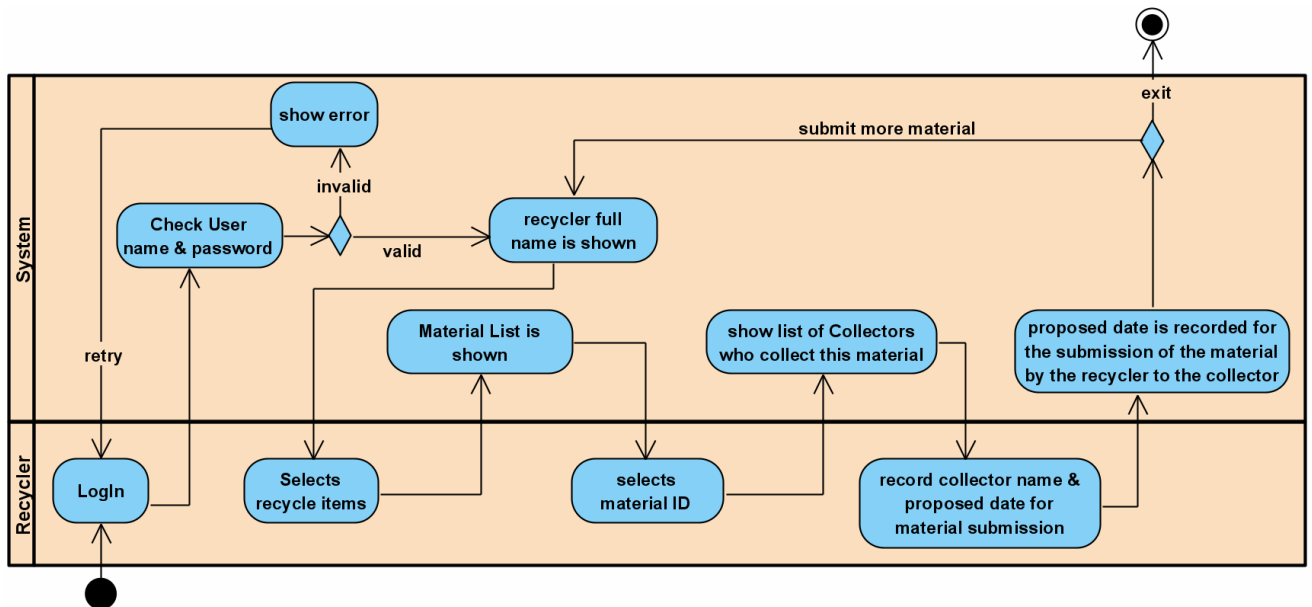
System

exit

show error

submit more material

invalid

Check User name & password

valid

recycler full name is shown

retry

Material List is shown

show list of Collectors who collect this material

proposed date is recorded for the submission of the material by the recycler to the collector

Recycler

LogIn

Selects recycle items

selects material ID

record collector name & proposed date for material submission